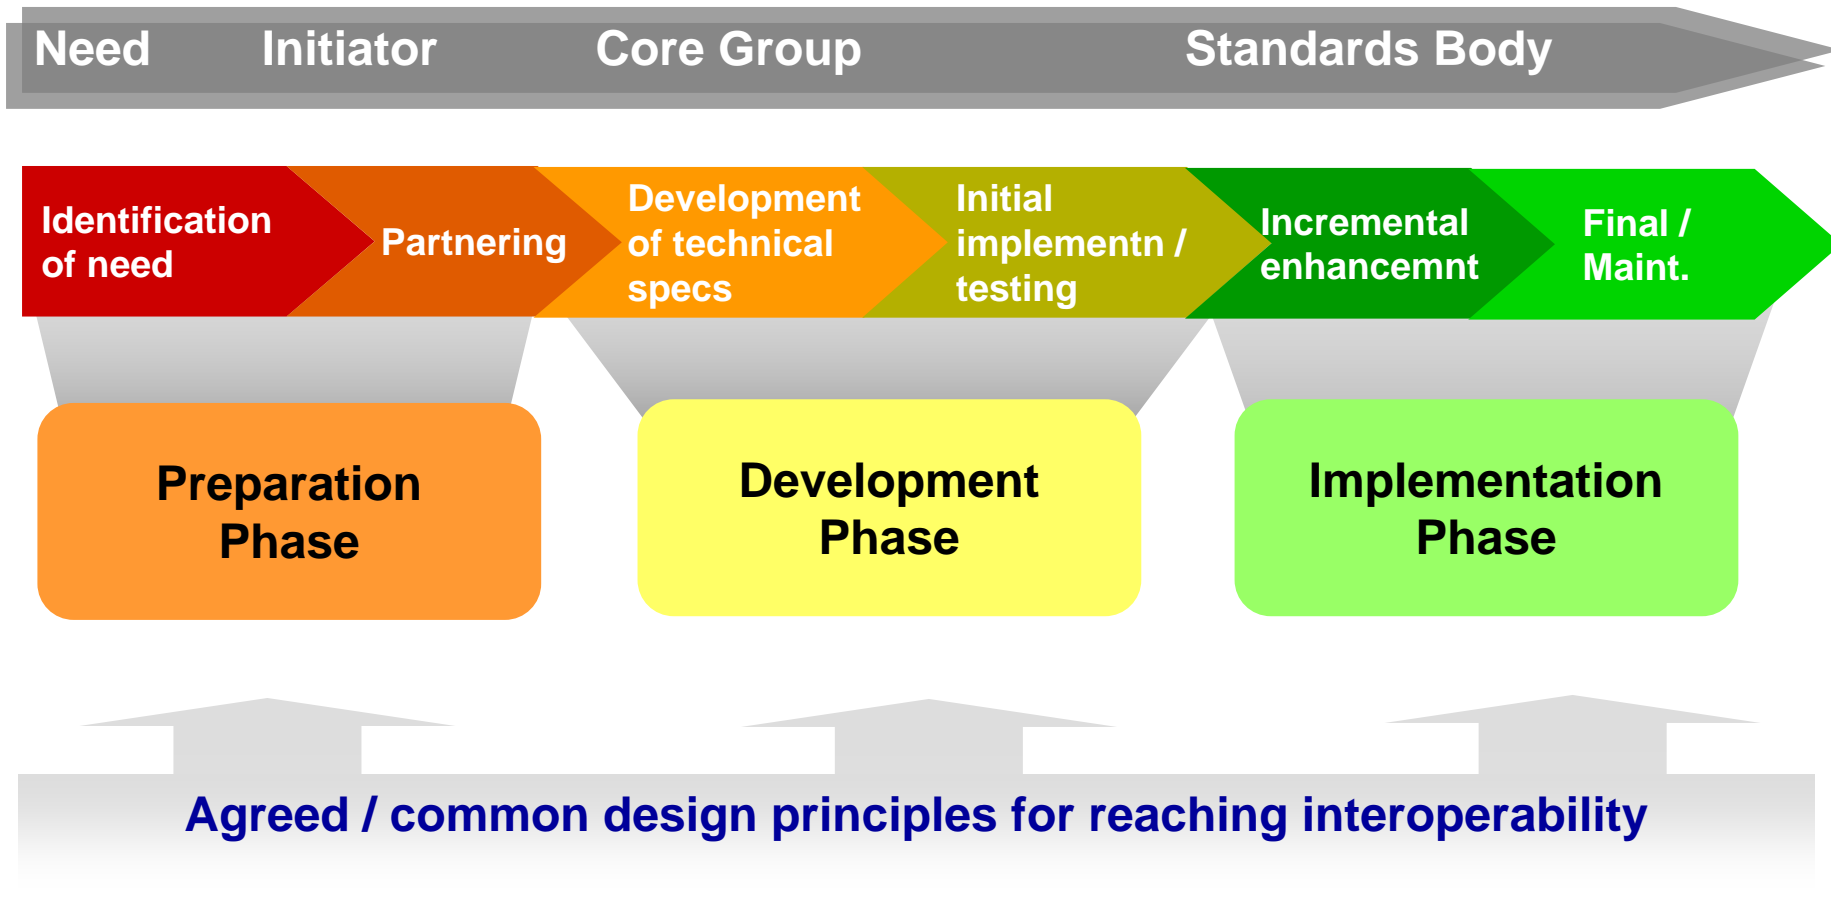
Need Initiator Core Group Standards Body

Identification of need

Partnering

Development of technical specs

Initial implementn / testing

Incremental enhancemnt

Final / Maint.

Preparation Phase

Development Phase

Implementation Phase

Agreed / common design principles for reaching interoperability